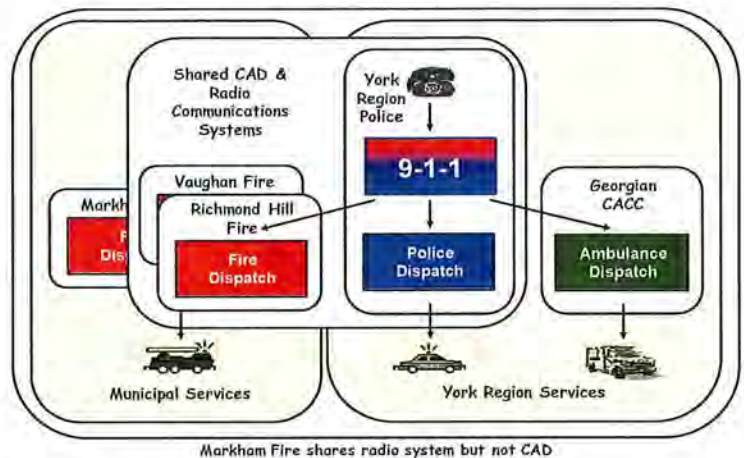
Shared CAD & Radio Communications Systems

York Region Police

9-1-1

Markh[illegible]

Fi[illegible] Disp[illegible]

Vaughan Fire

Richmond Hill Fire

Fire Dispatch

Police Dispatch

Georgian CACC

Ambulance Dispatch

Municipal Services

York Region Services

Markham Fire shares radio system but not CAD